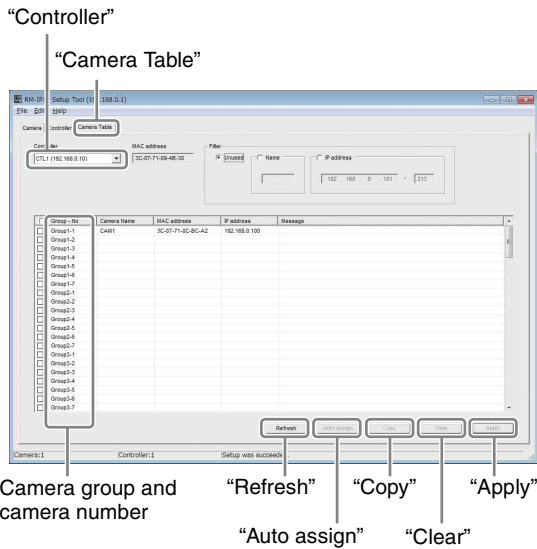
"Controller"

"Camera Table"

RM-IP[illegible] Setup Tool (1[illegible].168.0.1)

File Edit Help

Camera Controller Camera Table

Controller
CTL1 (192.168.0.10)

MAC address
3C-07-71-09-4B-30

Filter
Unused Name IP address
192 . 168 . 0 . 101 - 213

| | Group - No | Camera Name | MAC address | IP address | Message |
|---|---|---|---|---|---|
| | Group1-1 | CAM1 | 3C-07-71-8C-BC-A2 | 192.168.0.100 | |
| | Group1-2 | | | | |
| | Group1-3 | | | | |
| | Group1-4 | | | | |
| | Group1-5 | | | | |
| | Group1-6 | | | | |
| | Group1-7 | | | | |
| | Group2-1 | | | | |
| | Group2-2 | | | | |
| | Group2-3 | | | | |
| | Group2-4 | | | | |
| | Group2-5 | | | | |
| | Group2-6 | | | | |
| | Group2-7 | | | | |
| | Group3-1 | | | | |
| | Group3-2 | | | | |
| | Group3-3 | | | | |
| | Group3-4 | | | | |
| | Group3-5 | | | | |
| | Group3-6 | | | | |
| | Group3-7 | | | | |

Refresh Auto assign Copy Clear Apply

Camera:1 Controller:1 Setup was succeede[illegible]

Camera group and camera number

"Refresh"

"Copy"

"Apply"

"Auto assign"

"Clear"